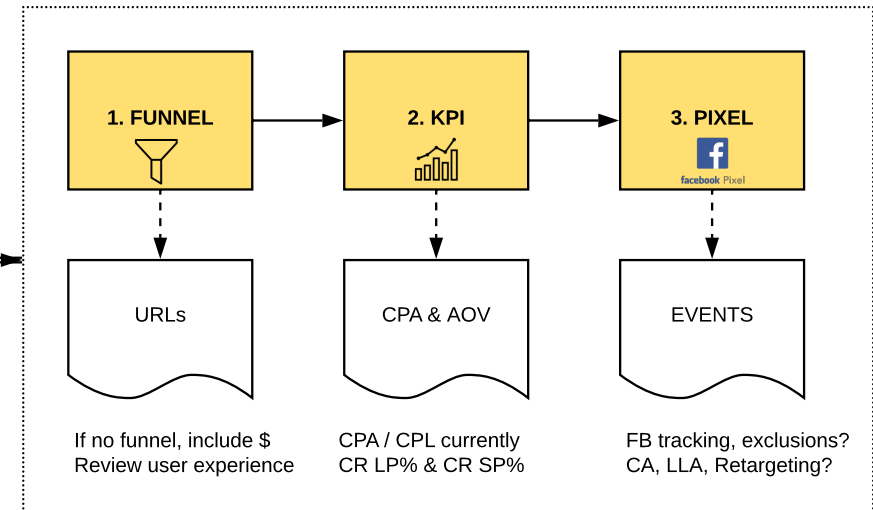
1. FUNNEL

2. KPI

3. PIXEL

facebook Pixel

URLs

CPA & AOV

EVENTS

If no funnel, include $
Review user experience

CPA / CPL currently
CR LP% & CR SP%

FB tracking, exclusions?
CA, LLA, Retargeting?